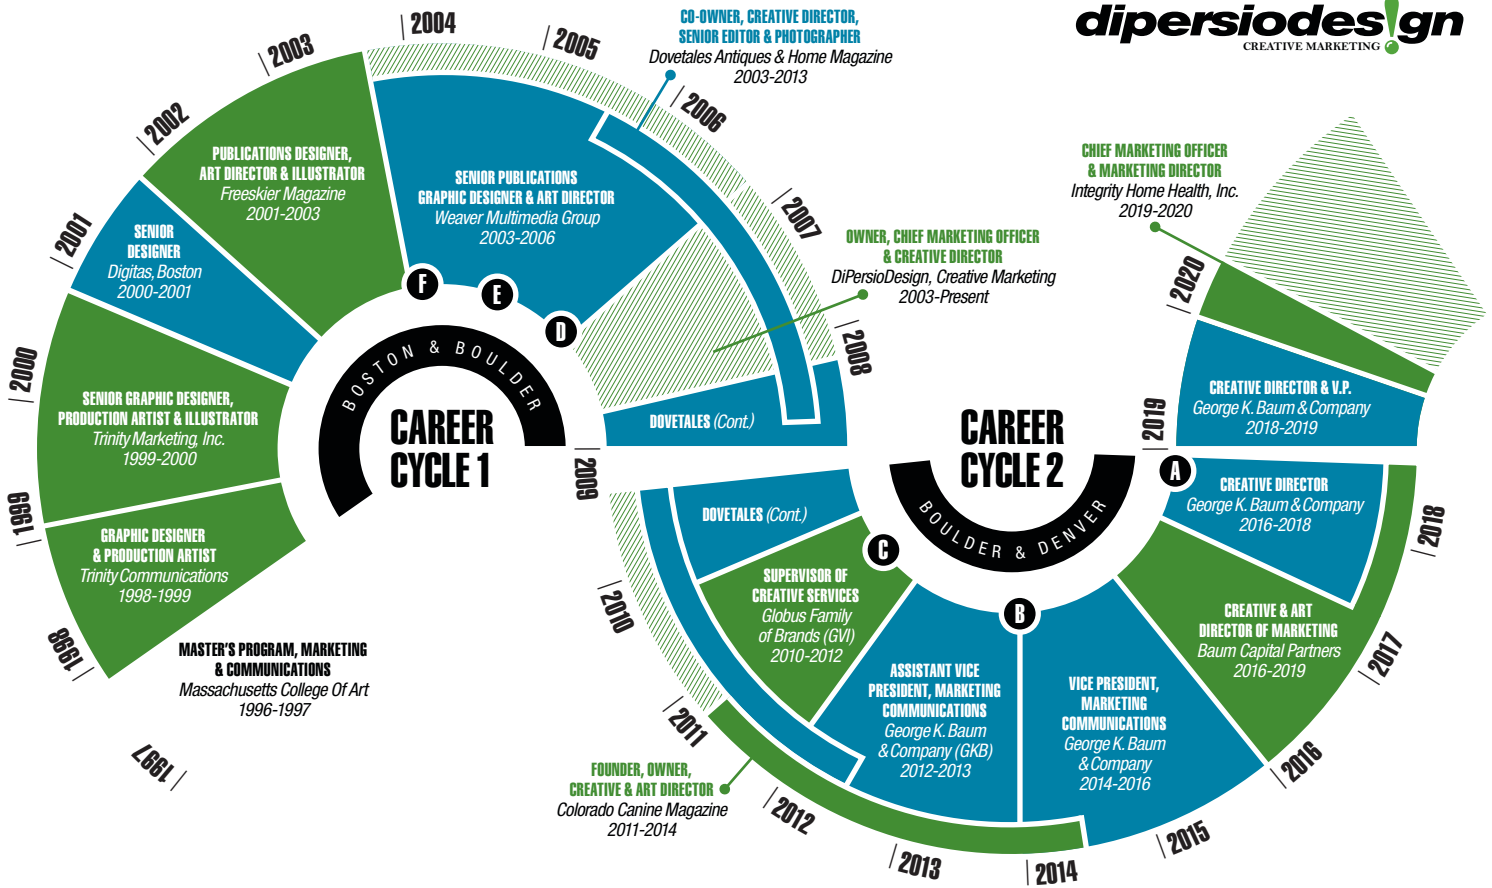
dipersiodesign
CREATIVE MARKETING

CAREER CYCLE 1
BOSTON & BOULDER

1997
1998
MASTER'S PROGRAM, MARKETING & COMMUNICATIONS
Massachusetts College Of Art
1996-1997

1999
GRAPHIC DESIGNER & PRODUCTION ARTIST
Trinity Communications
1998-1999

2000
SENIOR GRAPHIC DESIGNER, PRODUCTION ARTIST & ILLUSTRATOR
Trinity Marketing, Inc.
1999-2000

2001
SENIOR DESIGNER
Digitas, Boston
2000-2001

2002
PUBLICATIONS DESIGNER, ART DIRECTOR & ILLUSTRATOR
Freeskier Magazine
2001-2003

F

2003
2004
E
SENIOR PUBLICATIONS GRAPHIC DESIGNER & ART DIRECTOR
Weaver Multimedia Group
2003-2006

2005
CO-OWNER, CREATIVE DIRECTOR, SENIOR EDITOR & PHOTOGRAPHER
Dovetales Antiques & Home Magazine
2003-2013

D
2006
2007
OWNER, CHIEF MARKETING OFFICER & CREATIVE DIRECTOR
DiPersioDesign, Creative Marketing
2003-Present

2008
DOVETALES (Cont.)
2009

CAREER CYCLE 2
BOULDER & DENVER

DOVETALES (Cont.)
C
SUPERVISOR OF CREATIVE SERVICES
Globus Family of Brands (GVI)
2010-2012

2010
2011
FOUNDER, OWNER, CREATIVE & ART DIRECTOR
Colorado Canine Magazine
2011-2014

2012
ASSISTANT VICE PRESIDENT, MARKETING COMMUNICATIONS
George K. Baum & Company (GKB)
2012-2013

2013
B
2014
VICE PRESIDENT, MARKETING COMMUNICATIONS
George K. Baum & Company
2014-2016

2015
2016
CREATIVE & ART DIRECTOR OF MARKETING
Baum Capital Partners
2016-2019

2017
A
CREATIVE DIRECTOR
George K. Baum & Company
2016-2018

2018
2019
CREATIVE DIRECTOR & V.P.
George K. Baum & Company
2018-2019

2020
CHIEF MARKETING OFFICER & MARKETING DIRECTOR
Integrity Home Health, Inc.
2019-2020